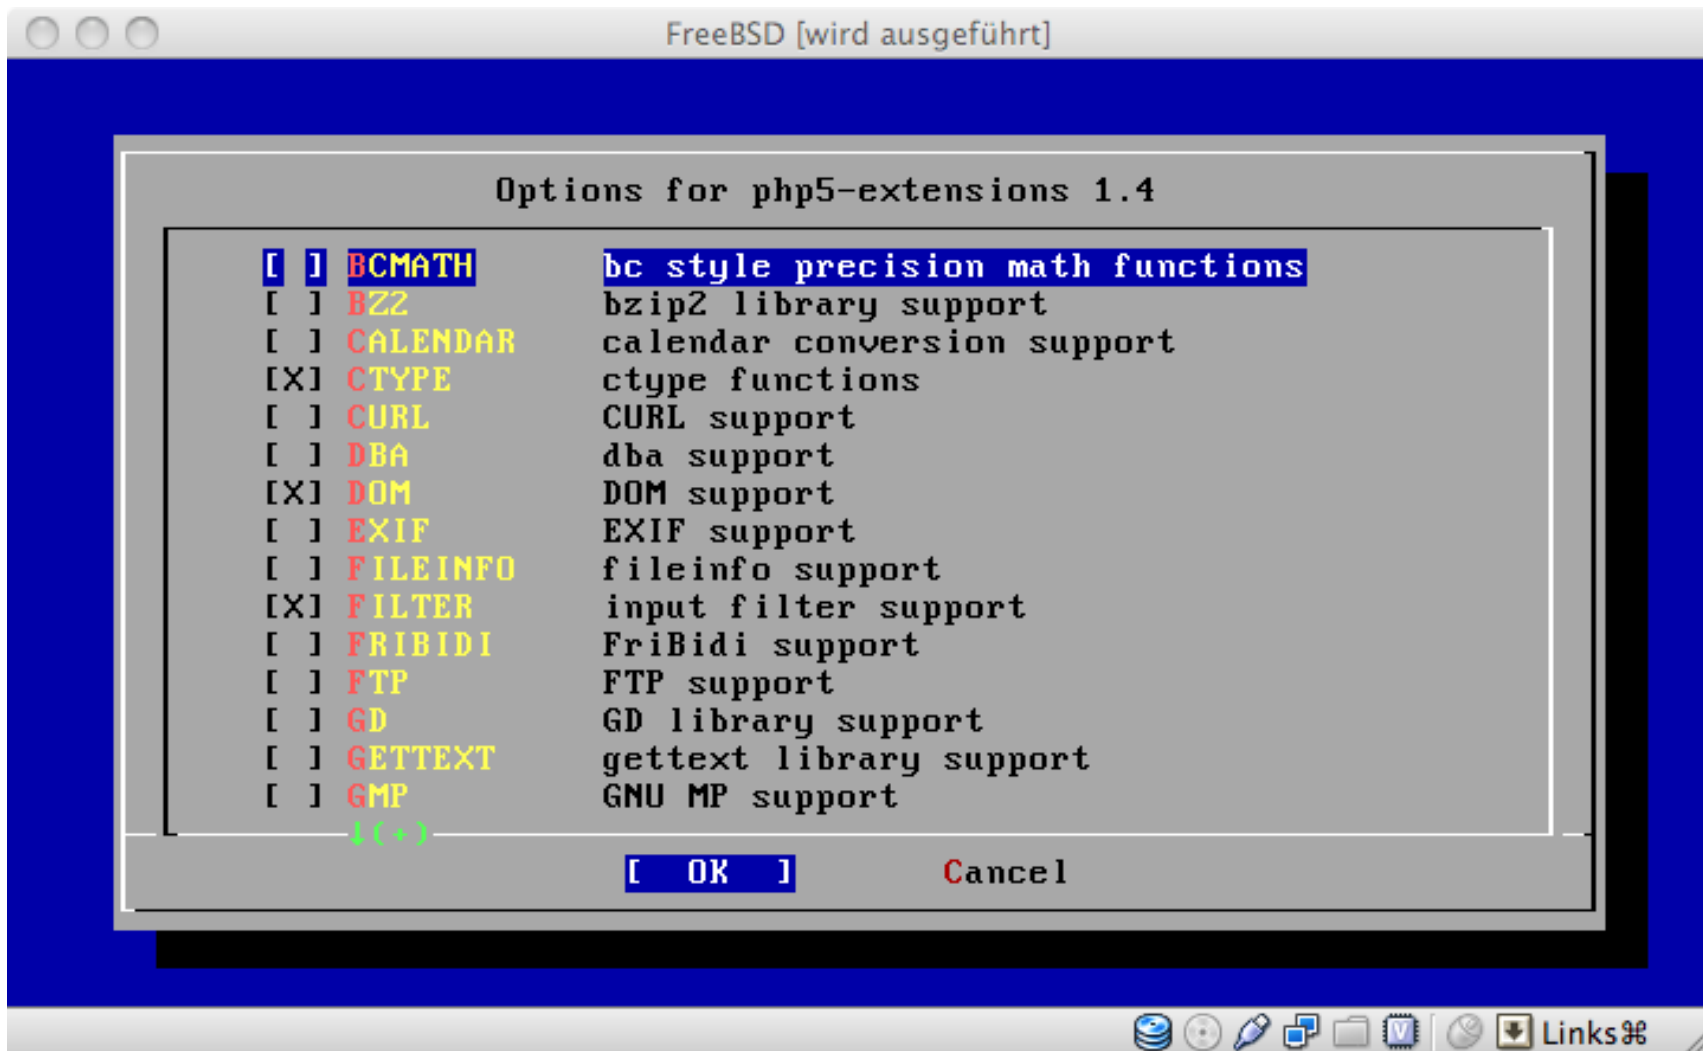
FreeBSD [wird ausgeführt]

Options for php5-extensions 1.4

| | | |
|---|---|---|
| [ ] | BCMATH | bc style precision math functions |
| [ ] | BZ2 | bzip2 library support |
| [ ] | CALENDAR | calendar conversion support |
| [X] | CTYPE | ctype functions |
| [ ] | CURL | CURL support |
| [ ] | DBA | dba support |
| [X] | DOM | DOM support |
| [ ] | EXIF | EXIF support |
| [ ] | FILEINFO | fileinfo support |
| [X] | FILTER | input filter support |
| [ ] | FRIBIDI | FriBidi support |
| [ ] | FTP | FTP support |
| [ ] | GD | GD library support |
| [ ] | GETTEXT | gettext library support |
| [ ] | GMP | GNU MP support |

↓(+)

[ OK ] Cancel

Links⌘